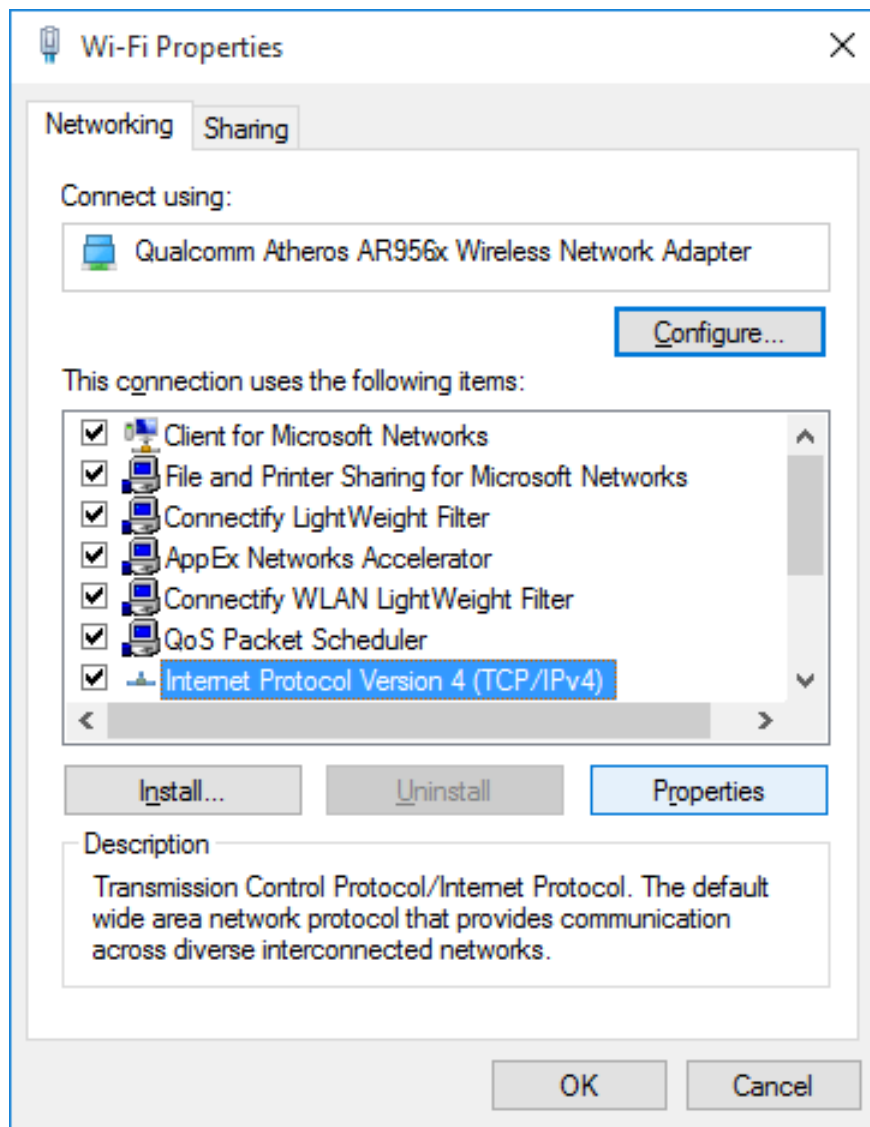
Wi-Fi Properties

Networking Sharing

Connect using:

Qualcomm Atheros AR956x Wireless Network Adapter

Configure...

This connection uses the following items:

Client for Microsoft Networks
File and Printer Sharing for Microsoft Networks
Connectify LightWeight Filter
AppEx Networks Accelerator
Connectify WLAN LightWeight Filter
QoS Packet Scheduler
Internet Protocol Version 4 (TCP/IPv4)

Install... Uninstall Properties

Description

Transmission Control Protocol/Internet Protocol. The default wide area network protocol that provides communication across diverse interconnected networks.

OK Cancel